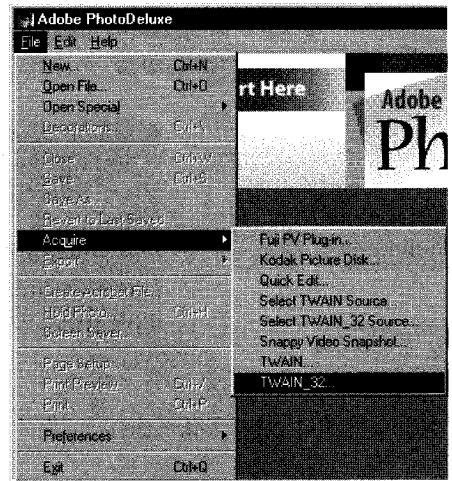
Adobe PhotoDeluxe
File Edit Help
New... Ctrl+N
Open File... Ctrl+O
Open Special
Decorations... Ctrl+L
Close Ctrl+W
Save Ctrl+S
Save As...
Revert to Last Saved
Acquire
Export
Create Acrobat File...
Hold Photo... Ctrl+H
Screen Saver...
Page Setup...
Print Preview... Ctrl+/
Print... Ctrl+P
Preferences
Exit Ctrl+Q
rt Here
Adobe
Ph
Fuji PV Plug-in...
Kodak Picture Disk...
Quick Edit...
Select TWAIN Source...
Select TWAIN_32 Source...
Snappy Video Snapshot...
TWAIN...
TWAIN_32...